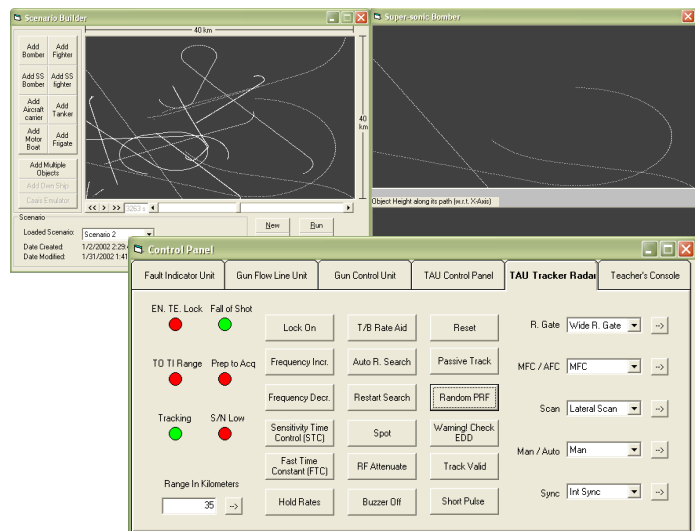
Scenario Builder

Add Bomber
Add Fighter
Add SS Bomber
Add SS fighter
Add Aircraft carrier
Add Tanker
Add Motor Boat
Add Frigate
Add Multiple Objects
Add Own Ship
Cases Emulator

40 km
40 km

<< > >> 3263 s

Scenario
Loaded Scenario: Scenario 2
Date Created: 1/2/2002 2:29
Date Modified: 1/31/2002 1:41

New
Run

Super-sonic Bomber

Object Height along its path (w.r.t. X-Axis)

Control Panel

Fault Indicator Unit | Gun Flow Line Unit | Gun Control Unit | TAU Control Panel | TAU Tracker Radar | Teacher's Console

EN. TE. Lock
Fall of Shot
TO TI Range
Prep to Acq
Tracking
S/N Low

Lock On
T/B Rate Aid
Reset
Frequency Incr.
Auto R. Search
Passive Track
Frequency Decr.
Restart Search
Random PRF
Sensitivity Time Control (STC)
Spot
Warning! Check EDD
Fast Time Constant (FTC)
RF Attenuate
Track Valid
Hold Rates
Buzzer Off
Short Pulse

Range In Kilometers
35
-->

R. Gate Wide R. Gate -->
MFC / AFC MFC -->
Scan Lateral Scan -->
Man / Auto Man -->
Sync Int Sync -->